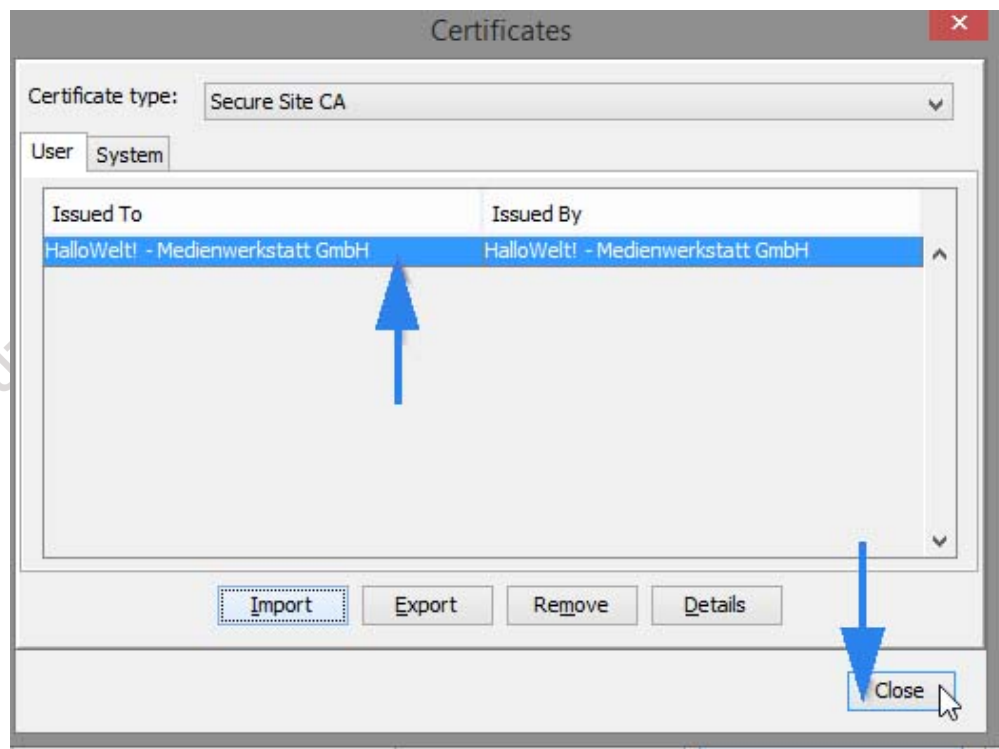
Certificates

Certificate type: Secure Site CA

User System

| Issued To | Issued By |
|---|---|
| HalloWelt! - Medienwerkstatt GmbH | HalloWelt! - Medienwerkstatt GmbH |

Import Export Remove Details

Close